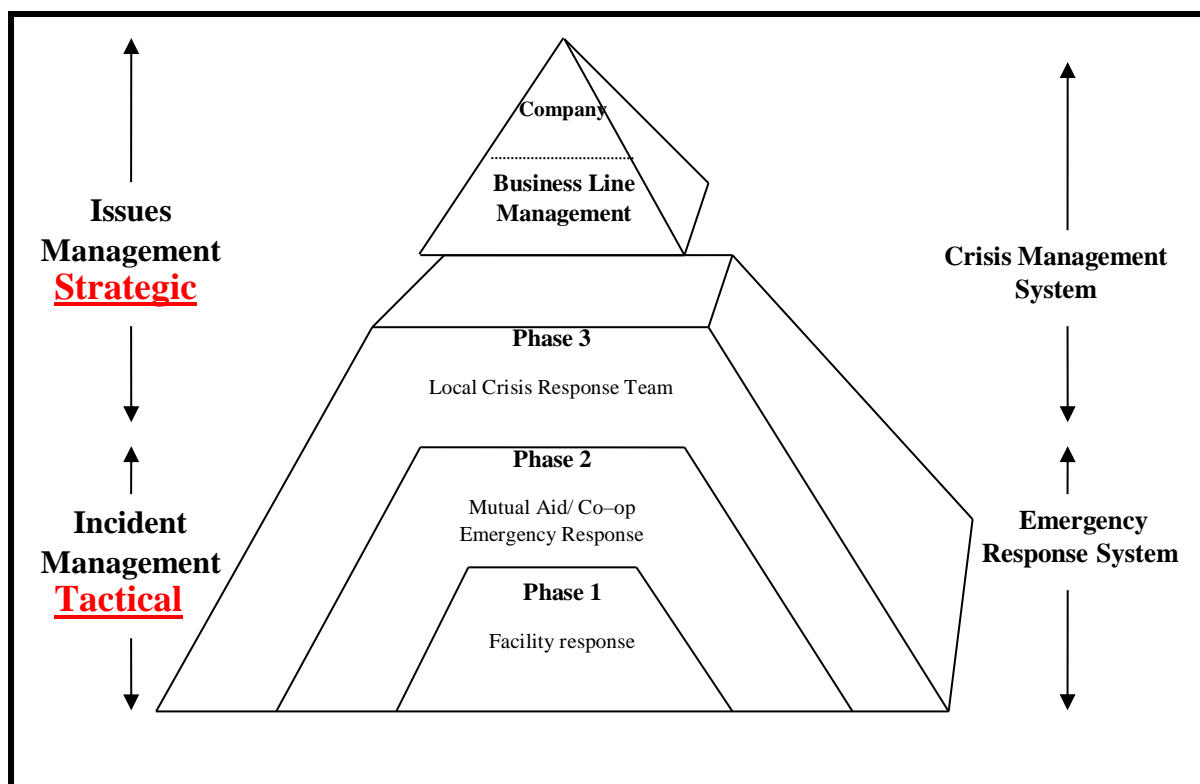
Issues Management Strategic

Incident Management Tactical

Company

Business Line Management

Phase 3

Local Crisis Response Team

Phase 2

Mutual Aid/ Co–op Emergency Response

Phase 1

Facility response

Crisis Management System

Emergency Response System